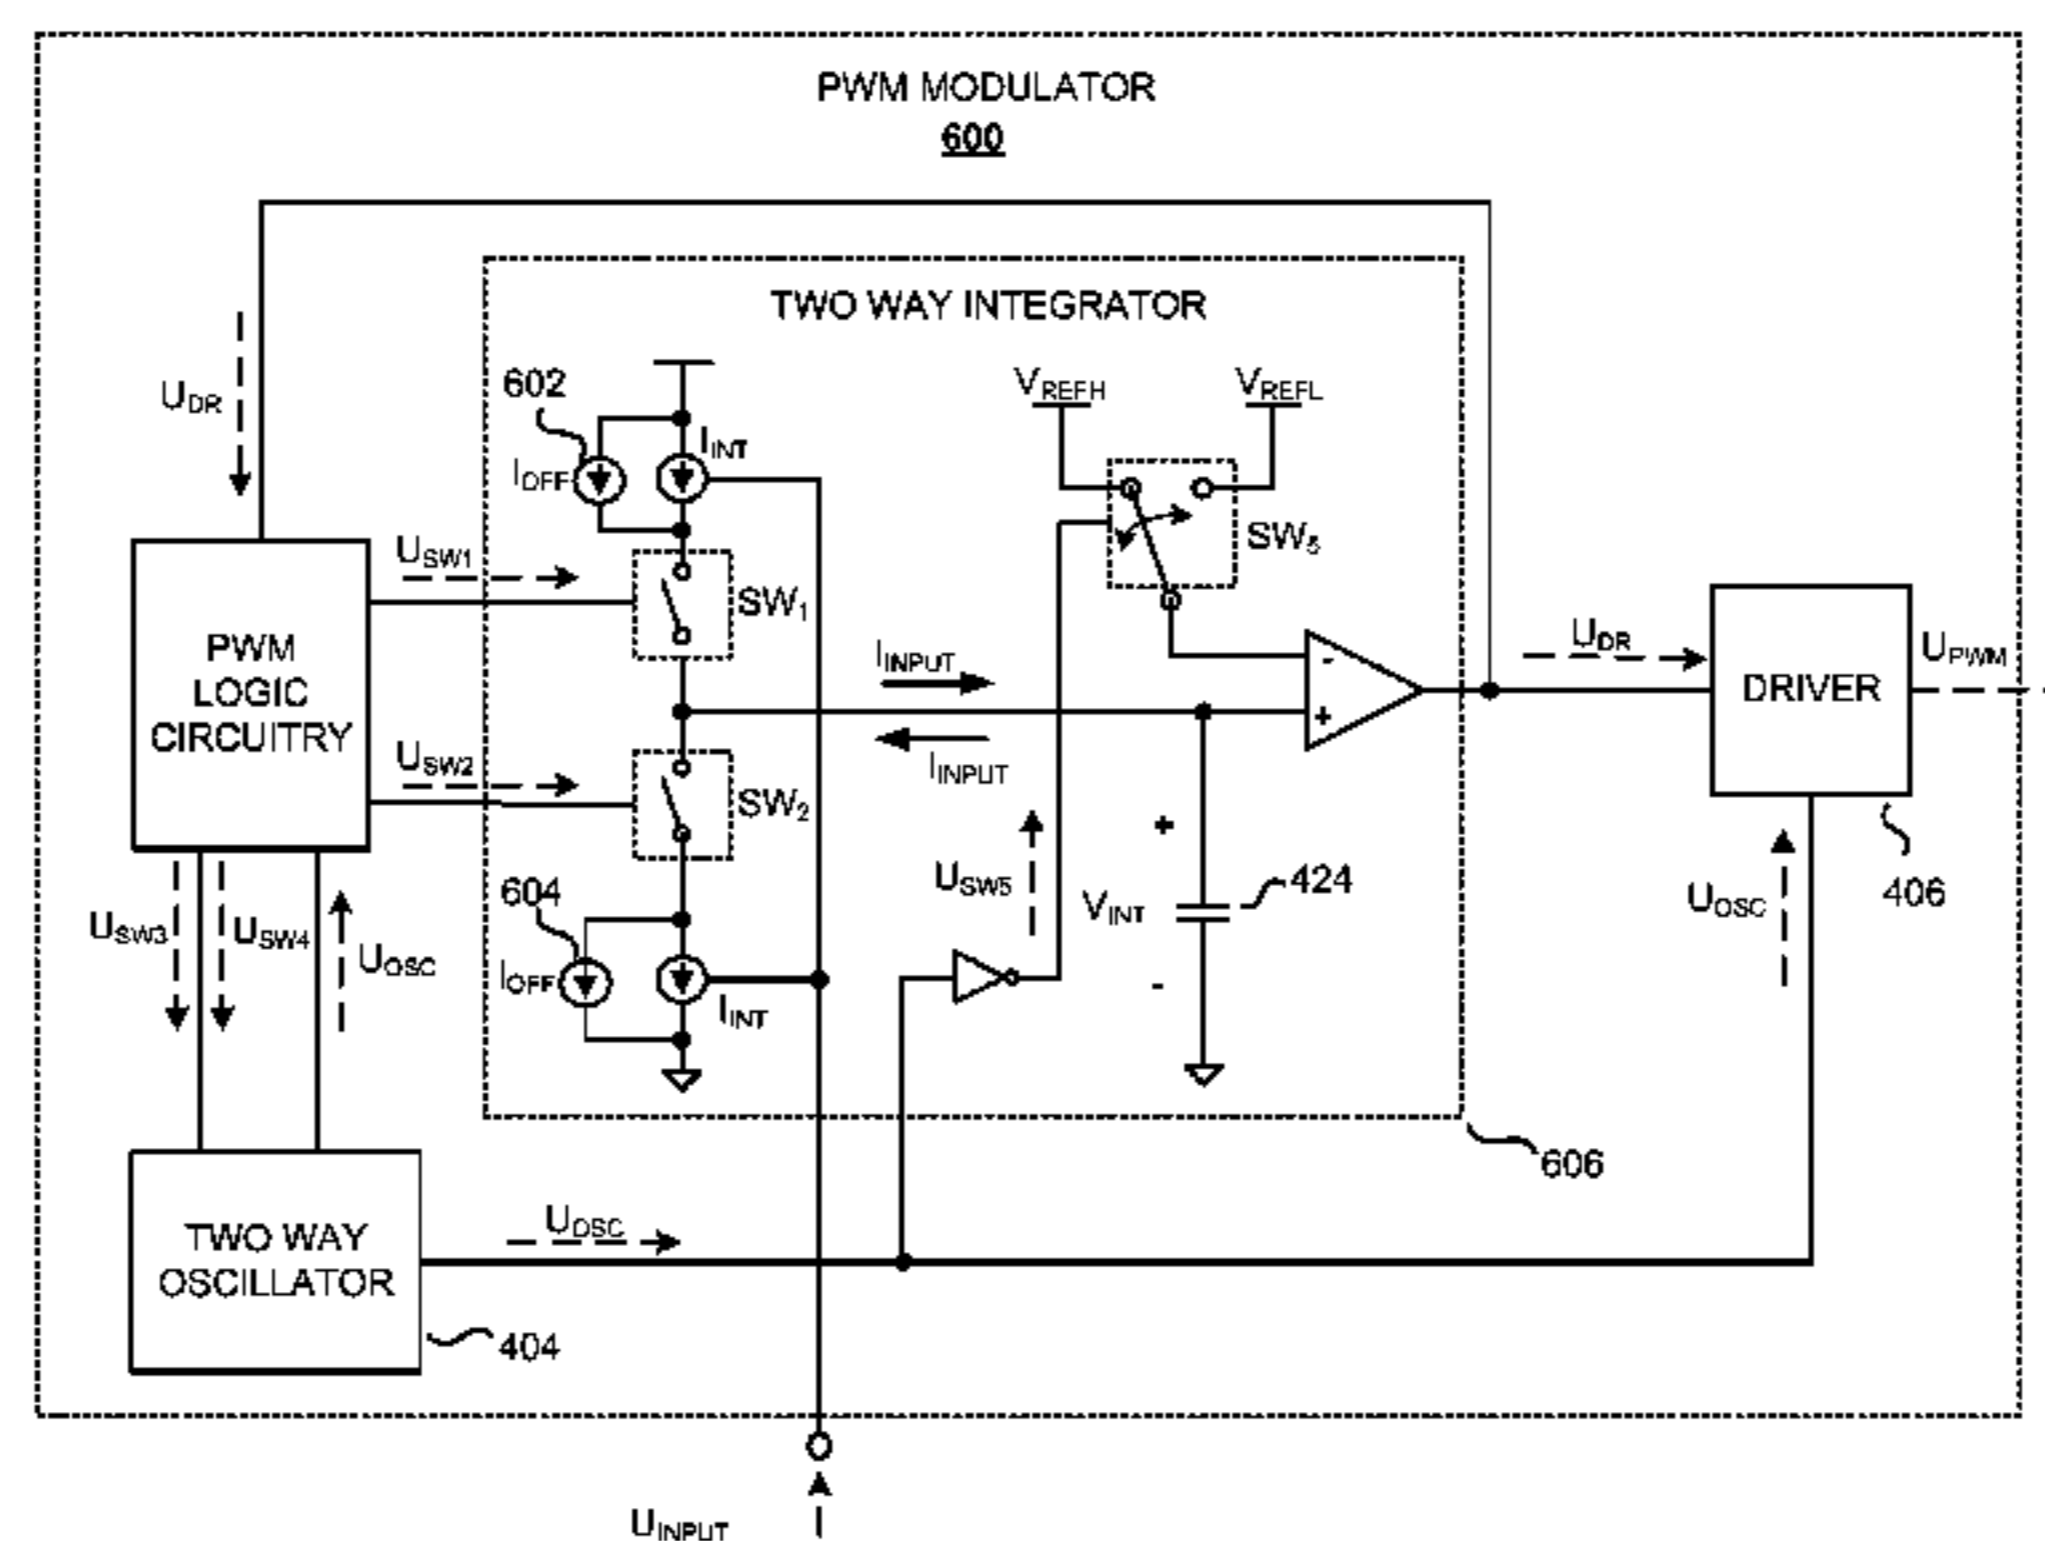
PWM MODULATOR
600

TWO WAY INTEGRATOR

$U_{DR}$

602

$I_{INT}$

$I_{OFF}$

$V_{REFH}$

$V_{REFL}$

$SW_5$

$U_{SW1}$

$SW_1$

PWM LOGIC CIRCUITRY

$I_{INPUT}$

-

+

$U_{DR}$

$U_{PWM}$

DRIVER

$I_{INPUT}$

$U_{SW2}$

$SW_2$

+

$U_{SW5}$

424

$V_{INT}$

604

$U_{SW3}$

$U_{SW4}$

$U_{OSC}$

$I_{OFF}$

$I_{INT}$

-

$U_{OSC}$

406

606

TWO WAY OSCILLATOR

$U_{OSC}$

404

$U_{INPUT}$